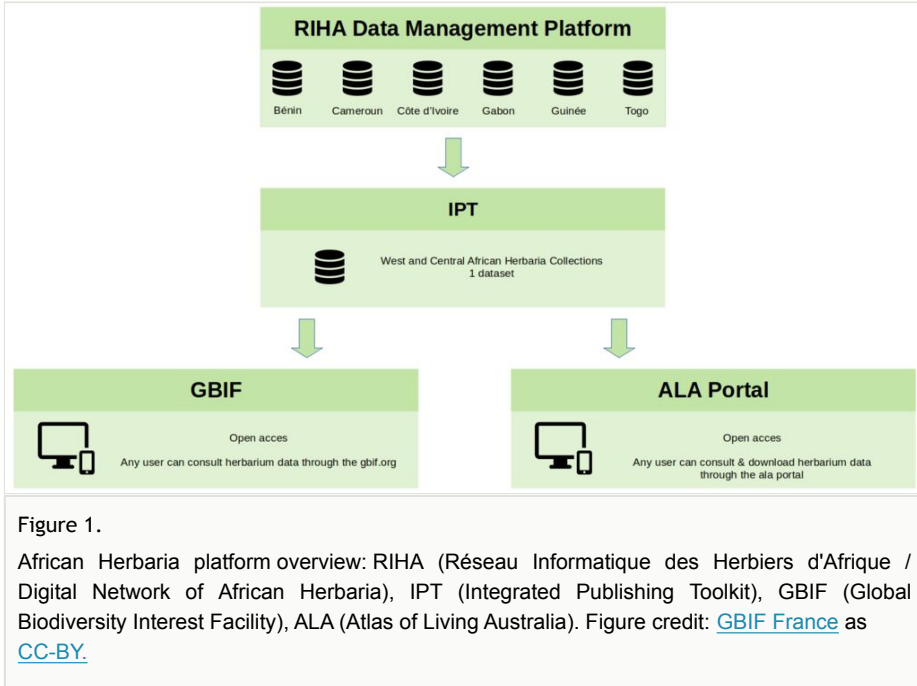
RIHA Data Management Platform

Bénin Cameroun Côte d'Ivoire Gabon Guinée Togo

IPT

West and Central African Herbaria Collections
1 dataset

GBIF

Open acces

Any user can consult herbarium data through the gbif.org

ALA Portal

Open acces

Any user can consult & download herbarium data through the ala portal

Figure 1.

African Herbaria platform overview: RIHA (Réseau Informatique des Herbiers d'Afrique / Digital Network of African Herbaria), IPT (Integrated Publishing Toolkit), GBIF (Global Biodiversity Interest Facility), ALA (Atlas of Living Australia). Figure credit: GBIF France as CC-BY.